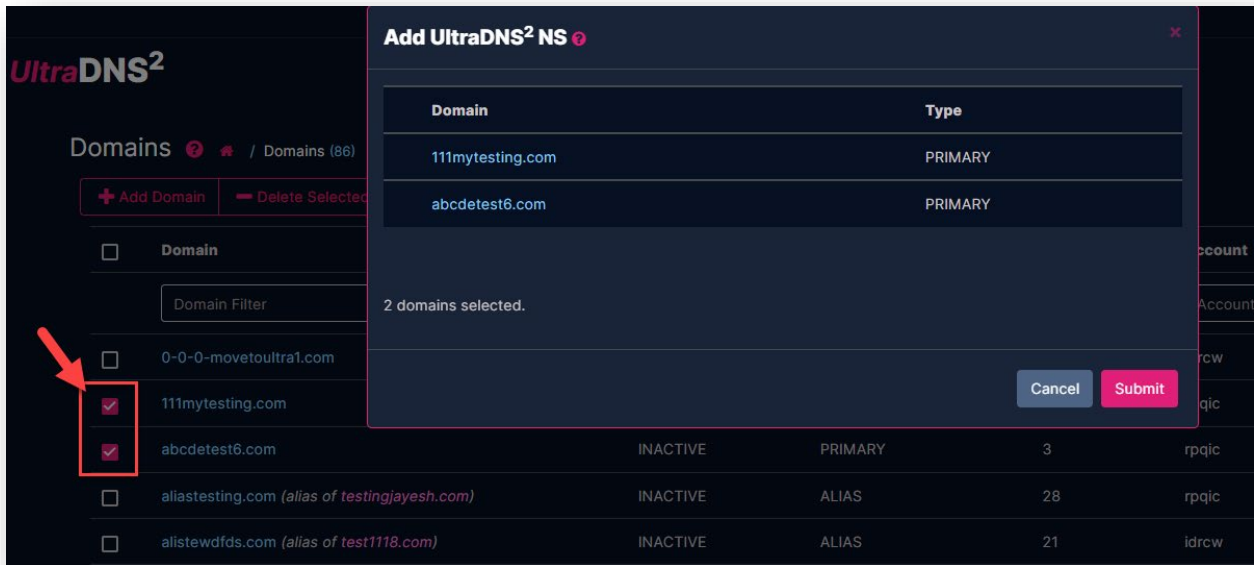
UltraDNS$^2$

Domains / Domains (86)

Add Domain | Delete Selected

| | Domain | | | | Account |
|---|---|---|---|---|---|
| | Domain Filter | | | | Account |
| | 0-0-0-movetoultra1.com | | | | rcw |
| | 111mytesting.com | | | | qic |
| | abcdetest6.com | INACTIVE | PRIMARY | 3 | rpqic |
| | aliastesting.com (alias of testingjayesh.com) | INACTIVE | ALIAS | 28 | rpqic |
| | alistewdfds.com (alias of test1118.com) | INACTIVE | ALIAS | 21 | idrcw |

Add UltraDNS$^2$ NS

×

| Domain | Type |
|---|---|
| 111mytesting.com | PRIMARY |
| abcdetest6.com | PRIMARY |

2 domains selected.

Cancel Submit